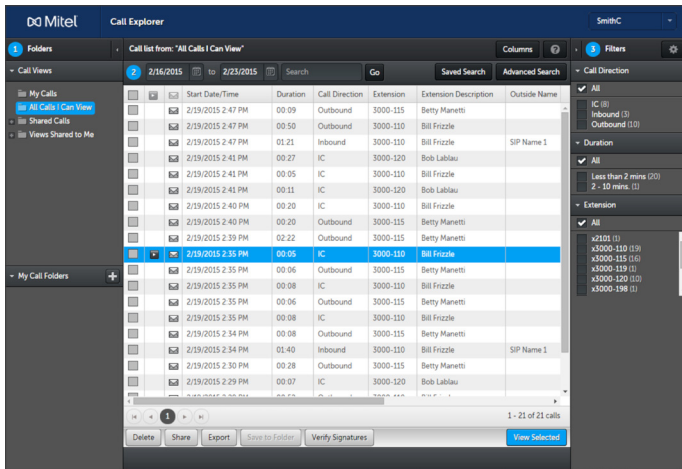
Mitel Call Explorer SmithC

1 Folders

Call Views

My Calls
All Calls I Can View
Shared Calls
Views Shared to Me

My Call Folders +

Call list from: "All Calls I Can View"

Columns ?

2 2/16/2015 to 2/23/2015 Search Go Saved Search Advanced Search

| | | | Start Date/Time | Duration | Call Direction | Extension | Extension Description | Outside Name |
|---|---|---|---|---|---|---|---|---|
| | | | 2/19/2015 2:47 PM | 00:09 | Outbound | 3000-115 | Betty Manetti | |
| | | | 2/19/2015 2:47 PM | 00:50 | Outbound | 3000-110 | Bill Frizzle | |
| | | | 2/19/2015 2:47 PM | 01:21 | Inbound | 3000-110 | Bill Frizzle | SIP Name 1 |
| | | | 2/19/2015 2:41 PM | 00:27 | IC | 3000-120 | Bob Lablau | |
| | | | 2/19/2015 2:41 PM | 00:05 | IC | 3000-110 | Bill Frizzle | |
| | | | 2/19/2015 2:41 PM | 00:11 | IC | 3000-120 | Bob Lablau | |
| | | | 2/19/2015 2:40 PM | 00:20 | IC | 3000-110 | Bill Frizzle | |
| | | | 2/19/2015 2:40 PM | 00:20 | Outbound | 3000-115 | Betty Manetti | |
| | | | 2/19/2015 2:39 PM | 02:22 | Outbound | 3000-115 | Betty Manetti | |
| | | | 2/19/2015 2:35 PM | 00:05 | IC | 3000-110 | Bill Frizzle | |
| | | | 2/19/2015 2:35 PM | 00:06 | Outbound | 3000-115 | Betty Manetti | |
| | | | 2/19/2015 2:35 PM | 00:08 | IC | 3000-110 | Bill Frizzle | |
| | | | 2/19/2015 2:35 PM | 00:06 | Outbound | 3000-115 | Betty Manetti | |
| | | | 2/19/2015 2:35 PM | 00:08 | IC | 3000-110 | Bill Frizzle | |
| | | | 2/19/2015 2:34 PM | 00:08 | Outbound | 3000-115 | Betty Manetti | |
| | | | 2/19/2015 2:34 PM | 01:40 | Inbound | 3000-110 | Bill Frizzle | SIP Name 1 |
| | | | 2/19/2015 2:30 PM | 00:28 | Outbound | 3000-115 | Betty Manetti | |
| | | | 2/19/2015 2:29 PM | 00:07 | IC | 3000-120 | Bob Lablau | |

1 - 21 of 21 calls

Delete Share Export Save to Folder Verify Signatures View Selected

3 Filters

Call Direction
All
IC (8)
Inbound (3)
Outbound (10)

Duration
All
Less than 2 mins (20)
2 - 10 mins. (1)

Extension
All
x2101 (1)
x3000-110 (19)
x3000-115 (16)
x3000-119 (1)
x3000-120 (10)
x3000-198 (1)